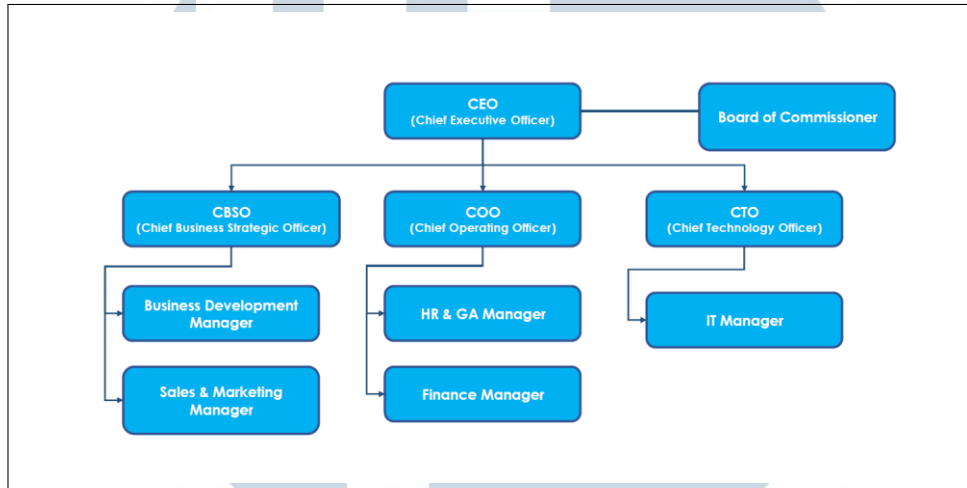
CEO
(Chief Executive Officer)

Board of Commissioner

CBSO
(Chief Business Strategic Officer)

COO
(Chief Operating Officer)

CTO
(Chief Technology Officer)

Business Development Manager

Sales & Marketing Manager

HR & GA Manager

Finance Manager

IT Manager